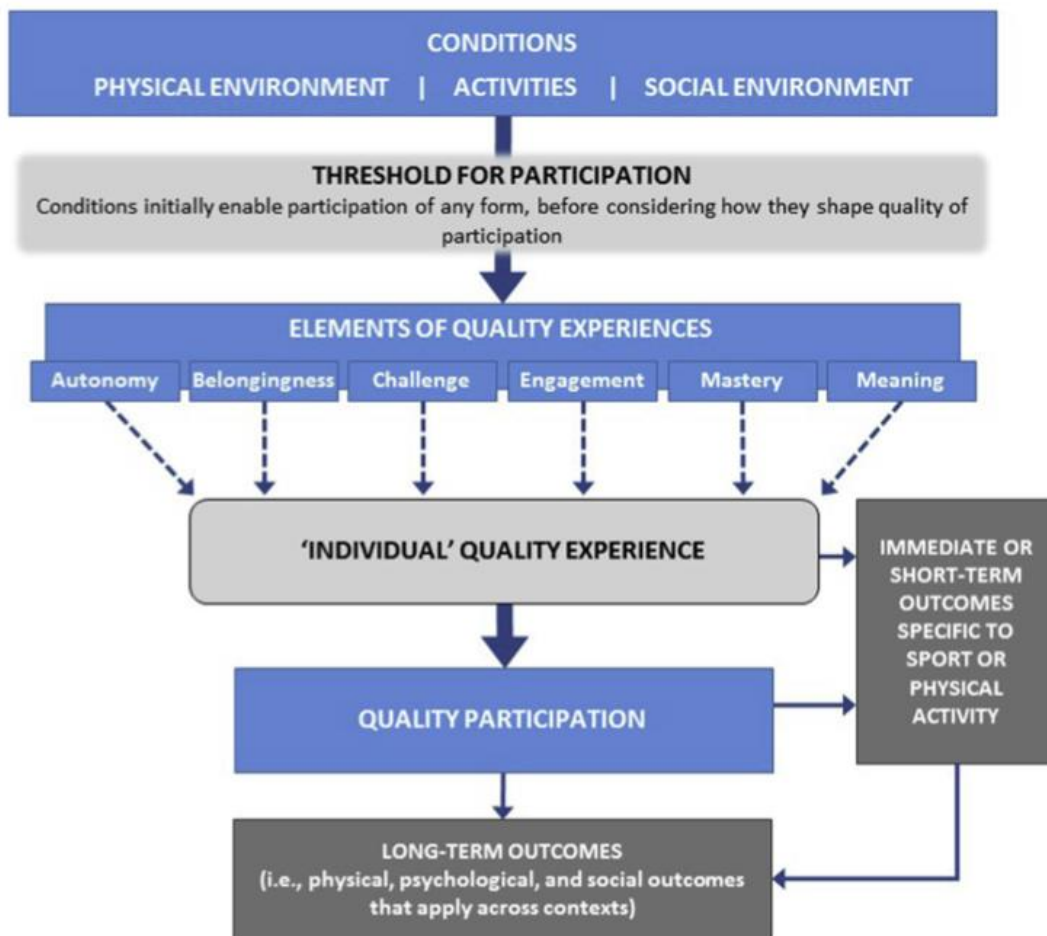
CONDITIONS
PHYSICAL ENVIRONMENT | ACTIVITIES | SOCIAL ENVIRONMENT

THRESHOLD FOR PARTICIPATION
Conditions initially enable participation of any form, before considering how they shape quality of participation

ELEMENTS OF QUALITY EXPERIENCES
Autonomy
Belongingness
Challenge
Engagement
Mastery
Meaning

'INDIVIDUAL' QUALITY EXPERIENCE

IMMEDIATE OR SHORT-TERM OUTCOMES SPECIFIC TO SPORT OR PHYSICAL ACTIVITY

QUALITY PARTICIPATION

LONG-TERM OUTCOMES
(i.e., physical, psychological, and social outcomes that apply across contexts)